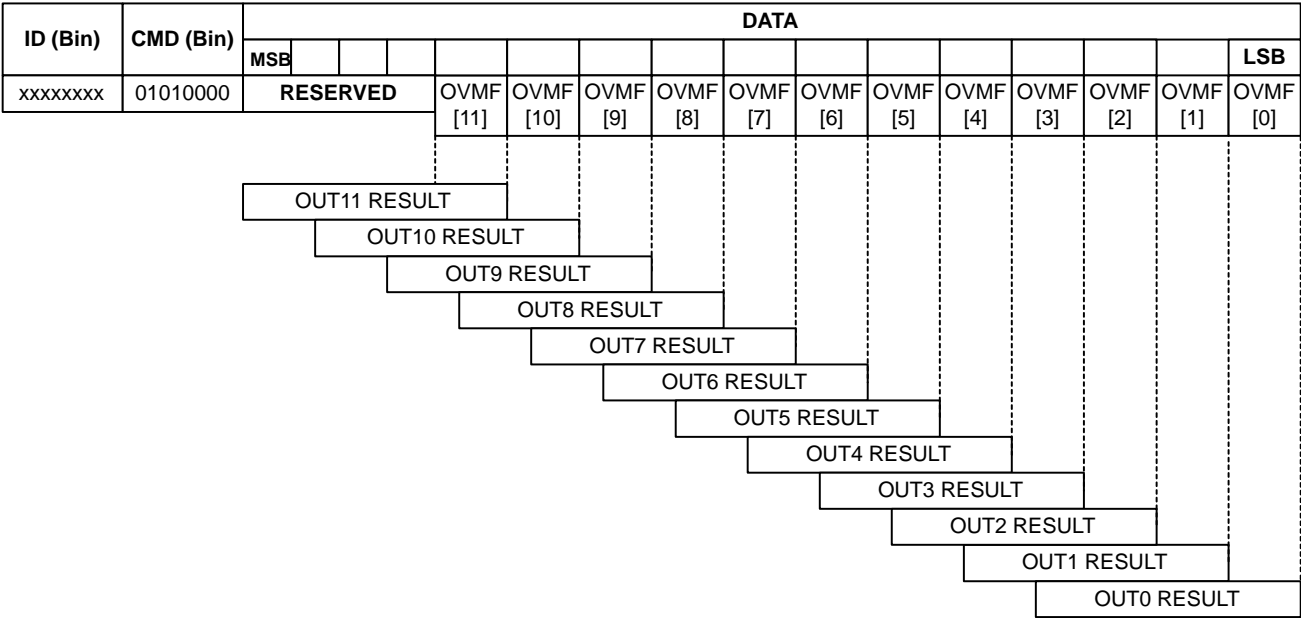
| ID (Bin) | CMD (Bin) | DATA | | | | | | | | | | | | | | | |
|---|---|---|---|---|---|---|---|---|---|---|---|---|---|---|---|---|---|
| | | MSB | | | | | | | | | | | | | | | LSB |
| xxxxxxxx | 01010000 | RESERVED | | | | OVMF [11] | OVMF [10] | OVMF [9] | OVMF [8] | OVMF [7] | OVMF [6] | OVMF [5] | OVMF [4] | OVMF [3] | OVMF [2] | OVMF [1] | OVMF [0] |

OUT11 RESULT
OUT10 RESULT
OUT9 RESULT
OUT8 RESULT
OUT7 RESULT
OUT6 RESULT
OUT5 RESULT
OUT4 RESULT
OUT3 RESULT
OUT2 RESULT
OUT1 RESULT
OUT0 RESULT